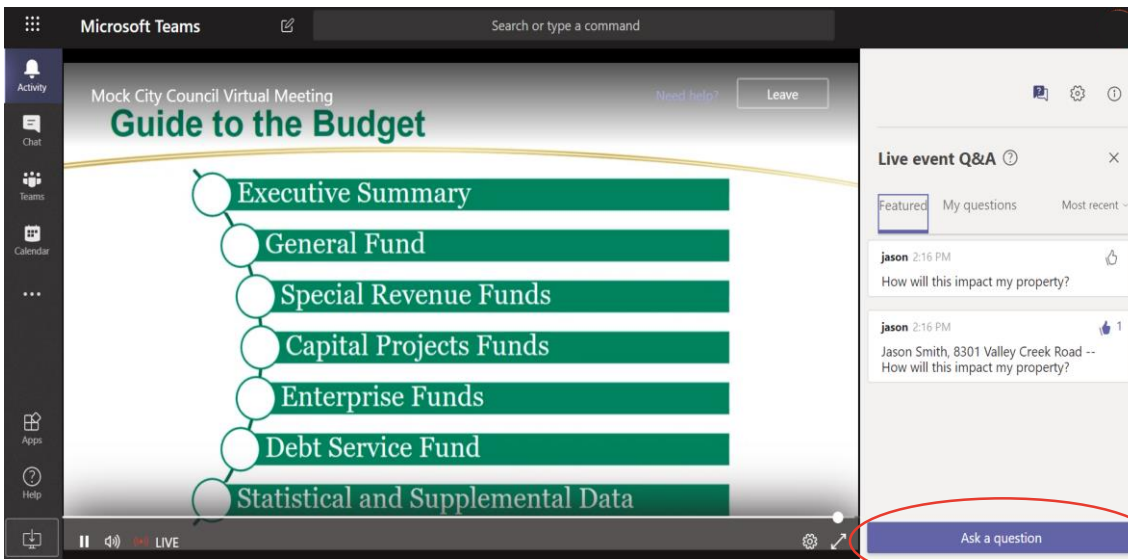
Microsoft Teams

Search or type a command

Activity

Chat

Teams

Calendar

...

Apps

Help

Mock City Council Virtual Meeting

Need help?

Leave

Guide to the Budget

Executive Summary

General Fund

Special Revenue Funds

Capital Projects Funds

Enterprise Funds

Debt Service Fund

Statistical and Supplemental Data

LIVE

Live event Q&A

Featured

My questions

Most recent

jason 2:16 PM
How will this impact my property?

jason 2:16 PM
Jason Smith, 8301 Valley Creek Road -- How will this impact my property?

1

Ask a question